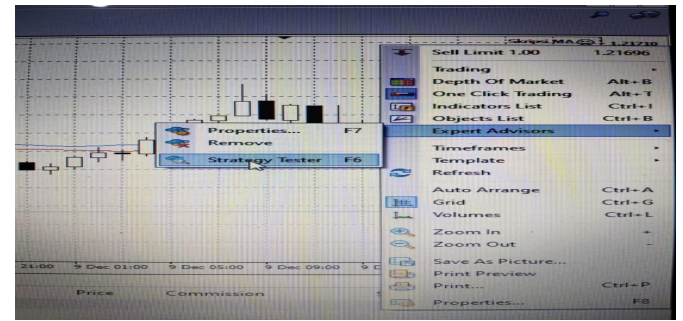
Sell Limit 1.00 1.21696
Trading
Depth Of Market Alt+B
One Click Trading Alt+T
Indicators List Ctrl+I
Objects List Ctrl+B
Expert Advisors
Timeframes
Template
Refresh
Auto Arrange Ctrl+A
Grid Ctrl+G
Volumes Ctrl+L
Zoom In +
Zoom Out -
Save As Picture...
Print Preview
Print... Ctrl+P
Properties... F8

Properties... F7
Remove
Strategy Tester F6

21:00 9 Dec 01:00 9 Dec 05:00 9 Dec 09:00
Price Commission